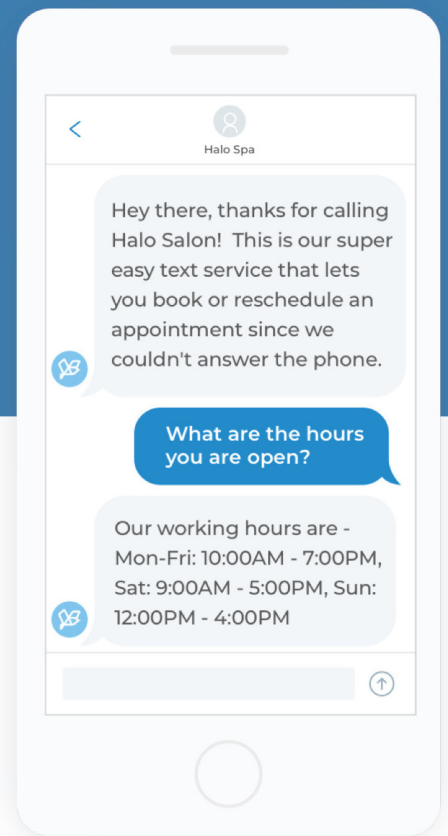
<

Halo Spa

Hey there, thanks for calling Halo Salon!  This is our super easy text service that lets you book or reschedule an appointment since we couldn't answer the phone.

What are the hours you are open?

Our working hours are - Mon-Fri: 10:00AM - 7:00PM, Sat: 9:00AM - 5:00PM, Sun: 12:00PM - 4:00PM